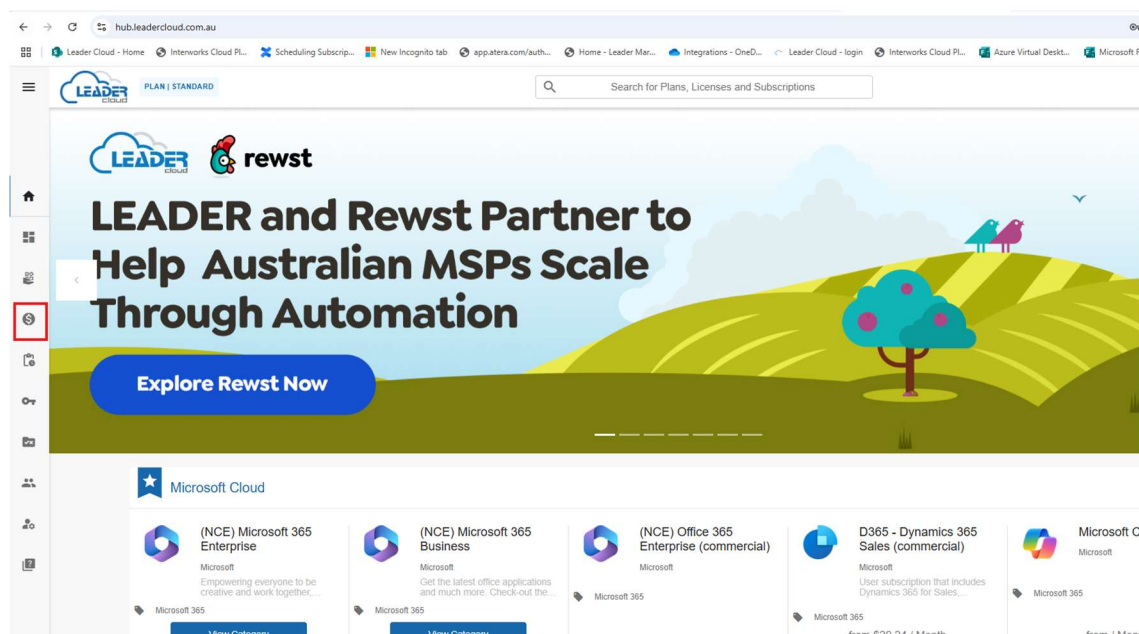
hub.leadercloud.com.au

Leader Cloud - Home | Interworks Cloud Pl... | Scheduling Subscrip... | New Incognito tab | app.atera.com/auth... | Home - Leader Mar... | Integrations - OneD... | Leader Cloud - login | Interworks Cloud Pl... | Azure Virtual Deskt... | Microsoft F

LEADER cloud PLAN | STANDARD

Search for Plans, Licenses and Subscriptions

LEADER cloud rewst

LEADER and Rewst Partner to Help Australian MSPs Scale Through Automation

Explore Rewst Now

Microsoft Cloud

(NCE) Microsoft 365 Enterprise
Microsoft
Empowering everyone to be creative and work together,...
Microsoft 365
View Category

(NCE) Microsoft 365 Business
Microsoft
Get the latest office applications and much more. Check-out the...
Microsoft 365
View Category

(NCE) Office 365 Enterprise (commercial)
Microsoft
Microsoft 365

D365 - Dynamics 365 Sales (commercial)
Microsoft
User subscription that includes Dynamics 365 for Sales,...
Microsoft 365
from $30.24 / Month

Microsoft C
Microsoft
Microsoft 365
from / Mon